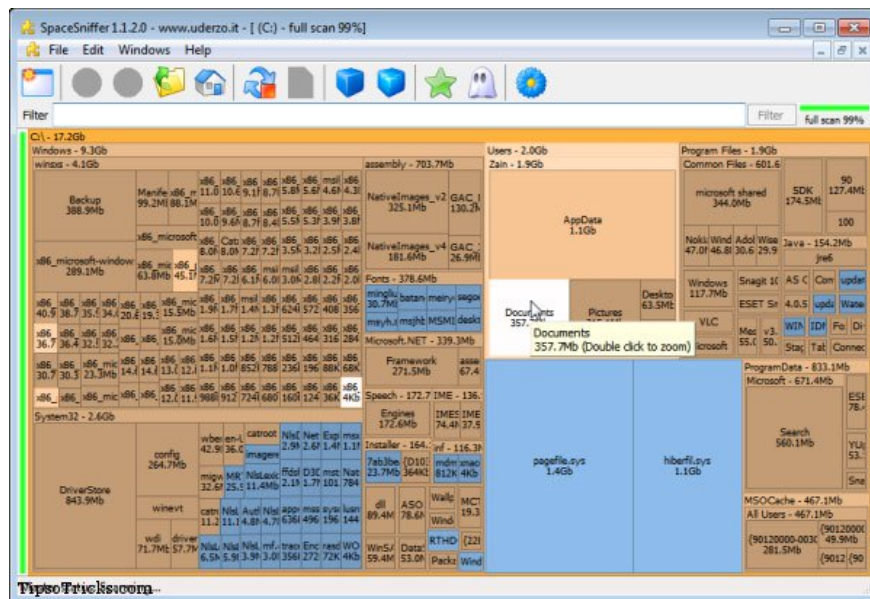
SpaceSniffer 1.1.2.0 - www.uderzo.it - [ (C:) - full scan 99%]

File Edit Windows Help

Filter

Filter

full scan 99%

C:\ - 17.2Gb

Windows - 9.3Gb

winsxs - 4.1Gb

Backup 388.9Mb

x86_microsoft-window 289.1Mb

System32 - 2.6Gb

config 264.7Mb

DriverStore 843.9Mb

winevt

assembly - 703.7Mb

NativeImages_v2 325.1Mb

NativeImages_v4 181.6Mb

Fonts - 378.6Mb

Microsoft.NET - 339.3Mb

Framework 271.5Mb

Speech - 172.7 IME - 136.

Engines 172.6Mb

Installer - 164.

Users - 2.0Gb

Zain - 1.9Gb

AppData 1.1Gb

Documents 357.7Mb

Pictures

Desktop 63.5Mb

Documents
357.7Mb (Double click to zoom)

pagefile.sys 1.4Gb

hiberfil.sys 1.1Gb

Program Files - 1.9Gb

Common Files - 601.6

microsoft shared 344.0Mb

SDK 174.5Mb

Windows 117.7Mb

VLC

Java - 154.2Mb

jre6

ProgramData - 833.1Mb

Microsoft - 671.4Mb

Search 560.1Mb

MSOCache - 467.1Mb

All Users - 467.1Mb

{90120000-003 281.5Mb

{90120000 49.9Mb

TipsoTricks.com